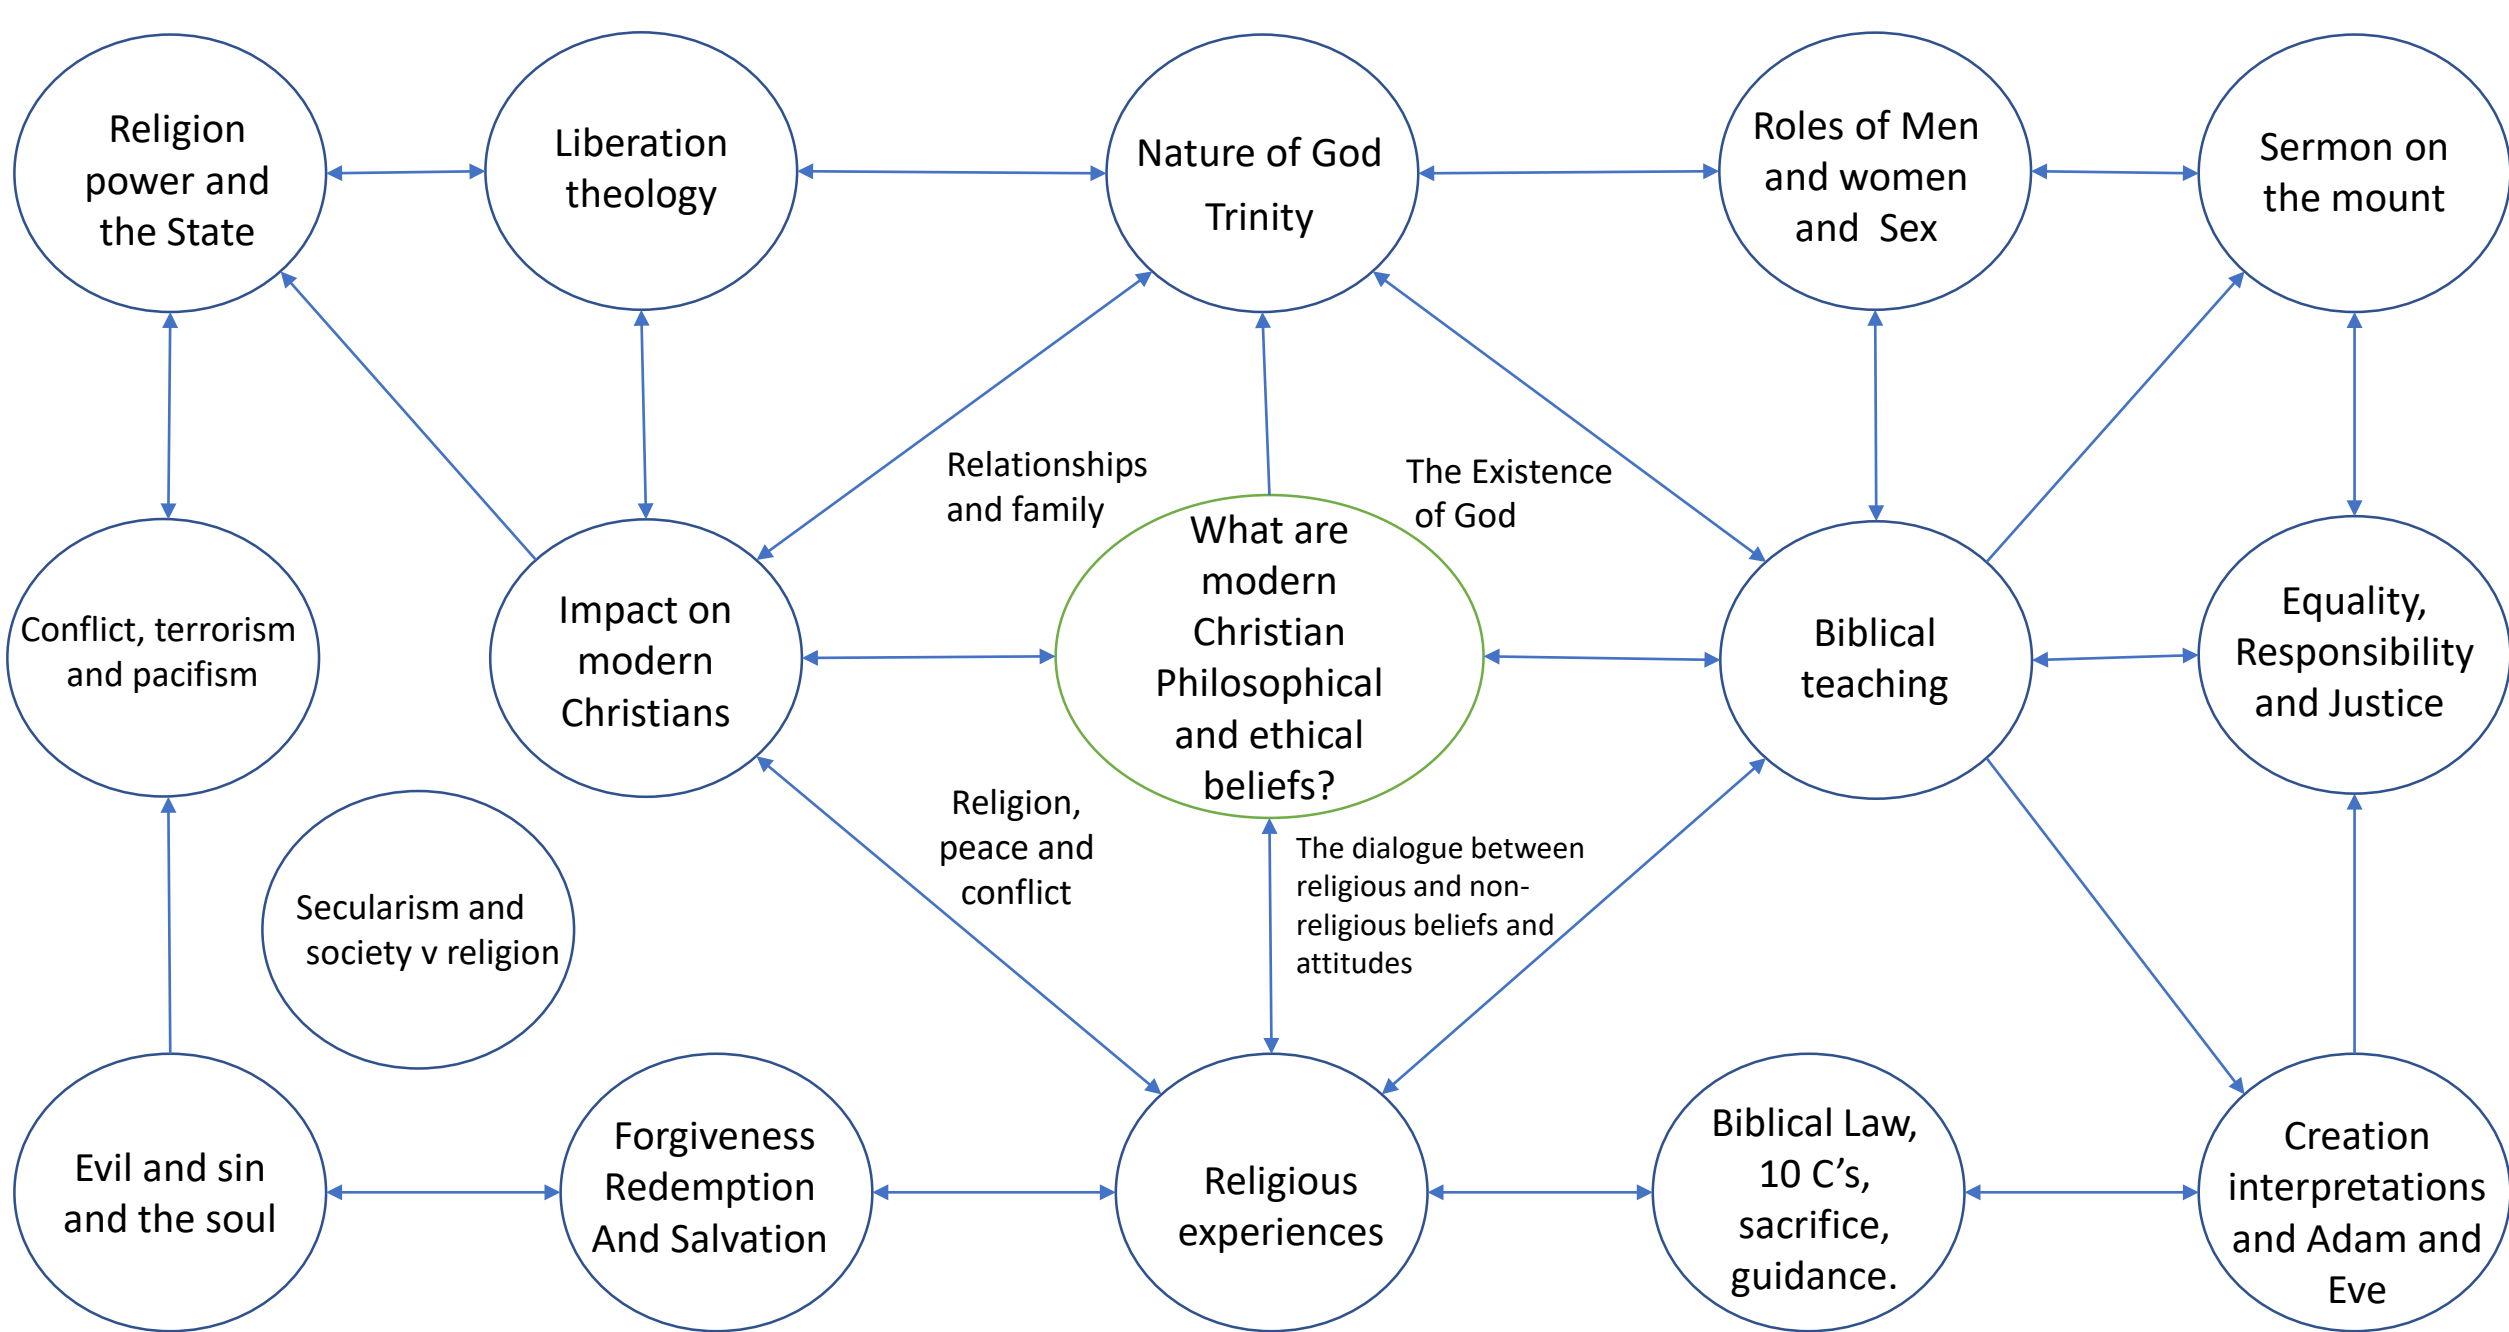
Religion power and the State

Liberation theology

Nature of God

Trinity

Roles of Men and women and Sex

Sermon on the mount

Relationships and family

The Existence of God

Conflict, terrorism and pacifism

Impact on modern Christians

What are modern Christian Philosophical and ethical beliefs?

Biblical teaching

Equality, Responsibility and Justice

Religion, peace and conflict

The dialogue between religious and non-religious beliefs and attitudes

Secularism and society v religion

Evil and sin and the soul

Forgiveness Redemption And Salvation

Religious experiences

Biblical Law, 10 C's, sacrifice, guidance.

Creation interpretations and Adam and Eve